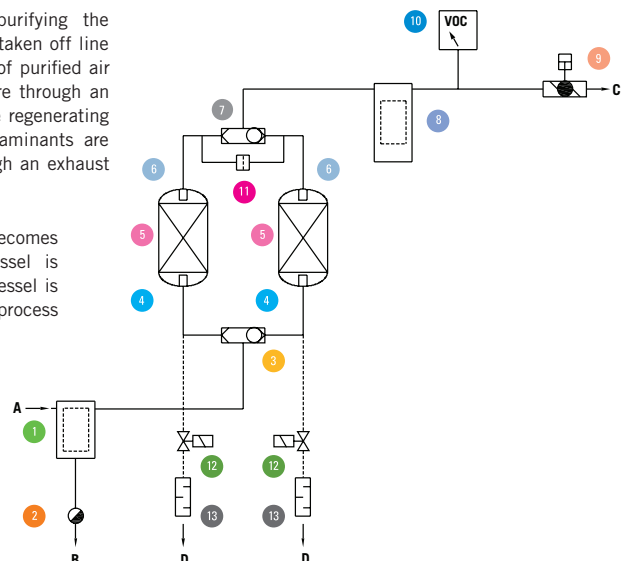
purifying the taken off line of purified air re through an e regenerating aminants are gh an exhaust

ecomes ssel is essel is process

10 VOC

9

C

7

8

6

6

11

5

5

4

4

3

A

1

12

12

2

13

13

B

D

D